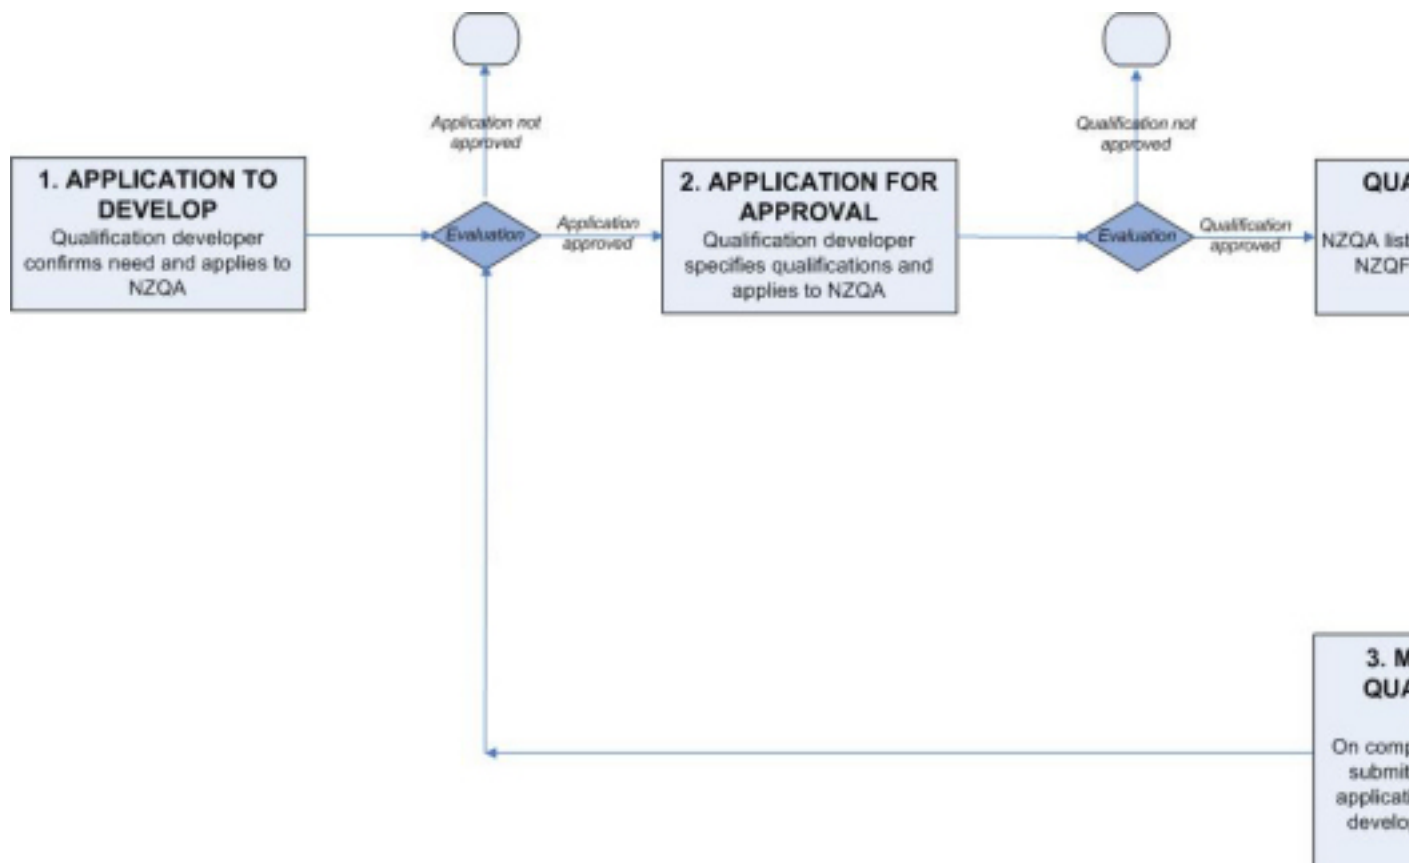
Application not approved

1. APPLICATION TO DEVELOP
Qualification developer confirms need and applies to NZQA

Evaluation

Application approved

2. APPLICATION FOR APPROVAL
Qualification developer specifies qualifications and applies to NZQA

Qualification not approved

Evaluation

Qualification approved

QUA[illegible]
NZQA list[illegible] NZQF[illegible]

3. M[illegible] QUA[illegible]
On comp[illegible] submit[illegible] applicat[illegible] develo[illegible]